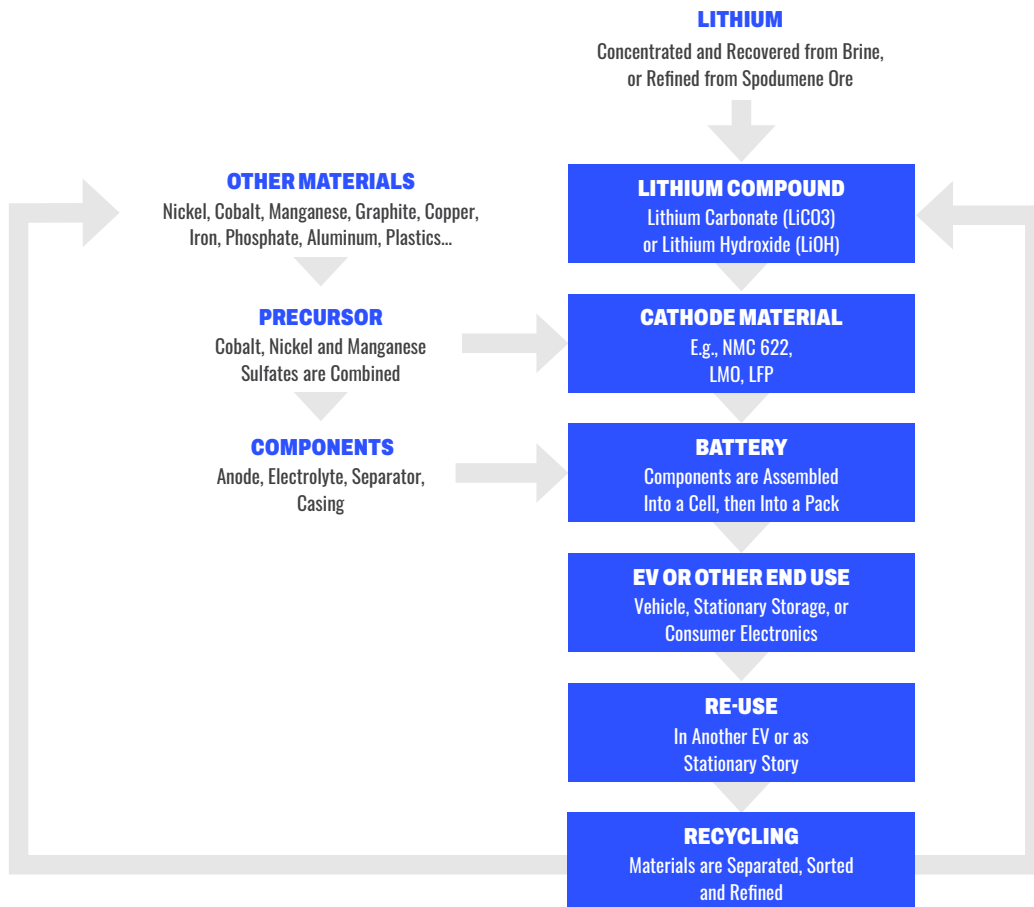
LITHIUM
Concentrated and Recovered from Brine, or Refined from Spodumene Ore

OTHER MATERIALS
Nickel, Cobalt, Manganese, Graphite, Copper, Iron, Phosphate, Aluminum, Plastics...

LITHIUM COMPOUND
Lithium Carbonate (LiCO3) or Lithium Hydroxide (LiOH)

PRECURSOR
Cobalt, Nickel and Manganese Sulfates are Combined

CATHODE MATERIAL
E.g., NMC 622, LMO, LFP

COMPONENTS
Anode, Electrolyte, Separator, Casing

BATTERY
Components are Assembled Into a Cell, then Into a Pack

EV OR OTHER END USE
Vehicle, Stationary Storage, or Consumer Electronics

RE-USE
In Another EV or as Stationary Story

RECYCLING
Materials are Separated, Sorted and Refined